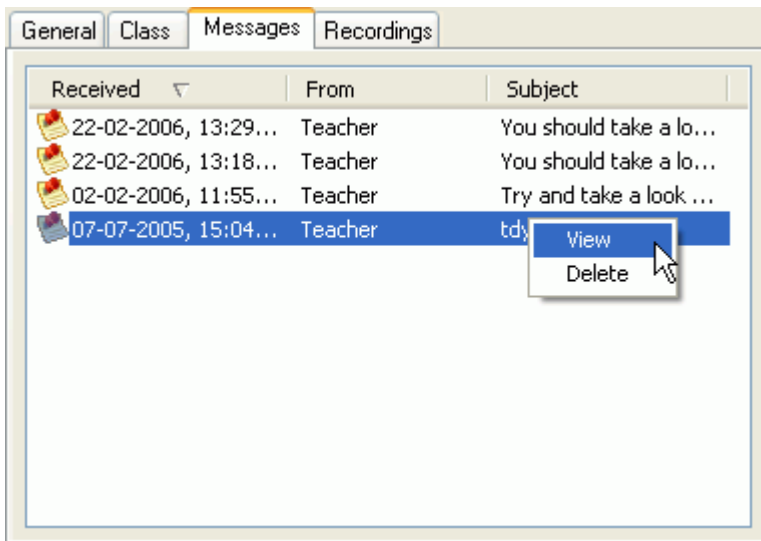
General | Class | Messages | Recordings

| Received | From | Subject |
|---|---|---|
| 22-02-2006, 13:29… | Teacher | You should take a lo… |
| 22-02-2006, 13:18… | Teacher | You should take a lo… |
| 02-02-2006, 11:55… | Teacher | Try and take a look … |
| 07-07-2005, 15:04… | Teacher | tdy |

View
Delete